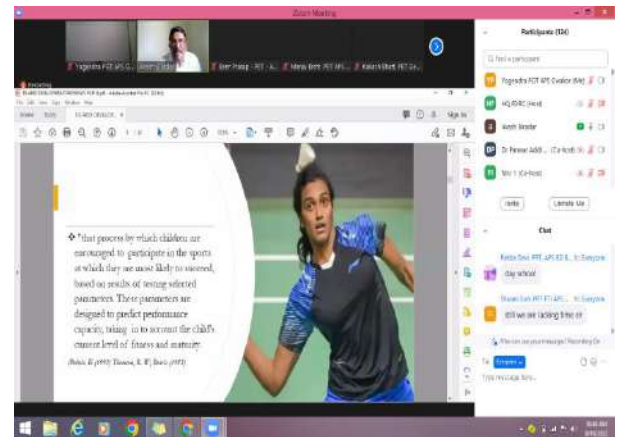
Zoom Meeting

Yogendra PGT APS G...

Sher Pratap - PET - A...

Manju Bisht PET APS ...

Kailash Bisht PET Ca...

Participants (124)

Find a participant

Yogendra PGT APS Gwalior (Me)

HQ ERRC (Host)

Anish Sinha

Dr Pawan Addi... (Co-host)

Mrs T (Co-host)

Invite

Unmute Me

Chat

Rekha Devi PRT APS ED B... to Everyone

day school

Shivani Rani PRT FTI APS... to Everyone

still we are lacking time sir

Who can see your messages? Recording On

To: Everyone

Type message here...

❖ "that process by which children are encouraged to participate in the sports at which they are most likely to succeed, based on results of testing selected parameters. These parameters are designed to predict performance capacity, taking in to account the child's current level of fitness and maturity.

(Bobala W (1999); Thomas, K. W; Davis (1993))